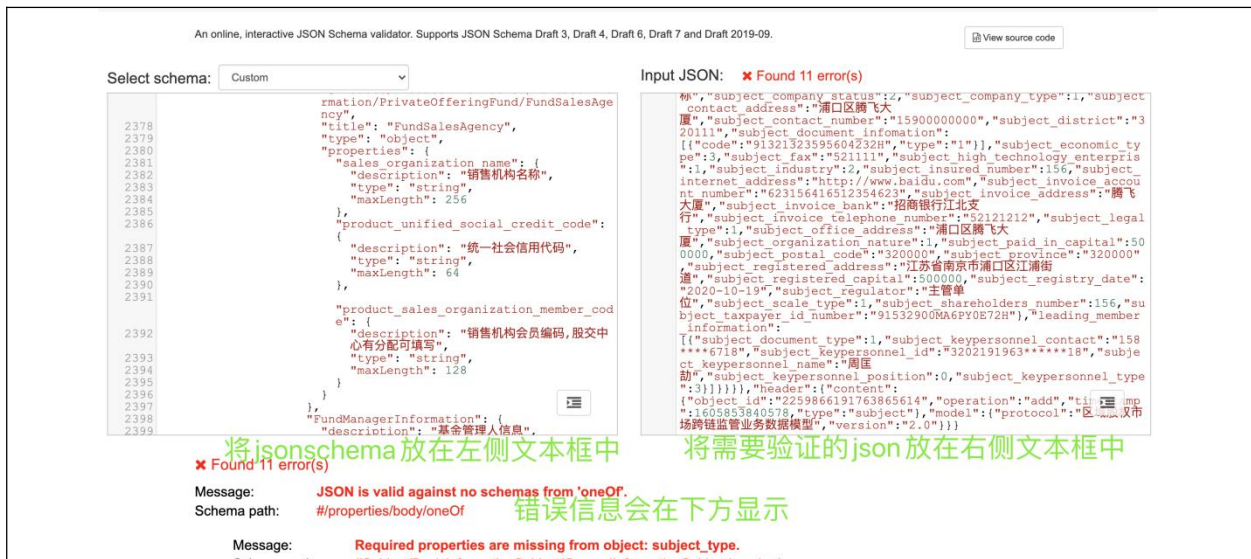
An online, interactive JSON Schema validator. Supports JSON Schema Draft 3, Draft 4, Draft 6, Draft 7 and Draft 2019-09.

View source code

Select schema: Custom

Input JSON: ✖ Found 11 error(s)

rmation/PrivateOfferingFund/FundSalesAgency",
2378 "title": "FundSalesAgency",
2379 "type": "object",
2380 "properties": {
2381 "sales_organization_name": {
2382 "description": "销售机构名称",
2383 "type": "string",
2384 "maxLength": 256
2385 },
2386 "product_unified_social_credit_code": {
2387 "description": "统一社会信用代码",
2388 "type": "string",
2389 "maxLength": 64
2390 },
2391
"product_sales_organization_member_code": {
2392 "description": "销售机构会员编码,股交中心有分配可填写",
2393 "type": "string",
2394 "maxLength": 128
2395 }
2396 }
2397 },
2398 "FundManagerInformation": {
2399 "description": "基金管理人信息",

称","subject_company_status":2,"subject_company_type":1,"subject_contact_address":"浦口区腾飞大厦","subject_contact_number":"15900000000","subject_district":"320111","subject_document_infomation":[{"code":"91321323595604232H","type":"1"}],"subject_economic_type":3,"subject_fax":"521111","subject_high_technology_enterprise":1,"subject_industry":2,"subject_insured_number":156,"subject_internet_address":"http://www.baidu.com","subject_invoice_account_number":"62315641651235462 3","subject_invoice_address":"腾飞大厦","subject_invoice_bank":"招商银行江北支行","subject_invoice_telephone_number":"52121212","subject_legal_type":1,"subject_office_address":"浦口区腾飞大厦","subject_organization_nature":1,"subject_paid_in_capital":500000,"subject_postal_code":"320000","subject_province":"320000","subject_registered_address":"江苏省南京市浦口区江浦街道","subject_registered_capital":500000,"subject_registry_date":"2020-10-19","subject_regulator":"主管单位","subject_scale_type":1,"subject_shareholders_number":156,"subject_taxpayer_id_number":"91532900MA6PY0E72H"},"leading_member_information":[{"subject_document_type":1,"subject_keypersonnel_contact":"158****6718","subject_keypersonnel_id":"3202191963******18","subject_keypersonnel_name":"周匡劼","subject_keypersonnel_position":0,"subject_keypersonnel_type":3}]}}}},"header":{"content":{"object_id":"2259866191763865614","operation":"add","timestamp":1605853840578,"type":"subject"},"model":{"protocol":"区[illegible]市场跨链监管业务数据模型"},"version":"2.0"}}}

将jsonschema放在左侧文本框中

将需要验证的json放在右侧文本框中

✖ Found 11 error(s)

Message: JSON is valid against no schemas from 'oneOf'.
Schema path: #/properties/body/oneOf

错误信息会在下方显示

Message: Required properties are missing from object: subject_type.